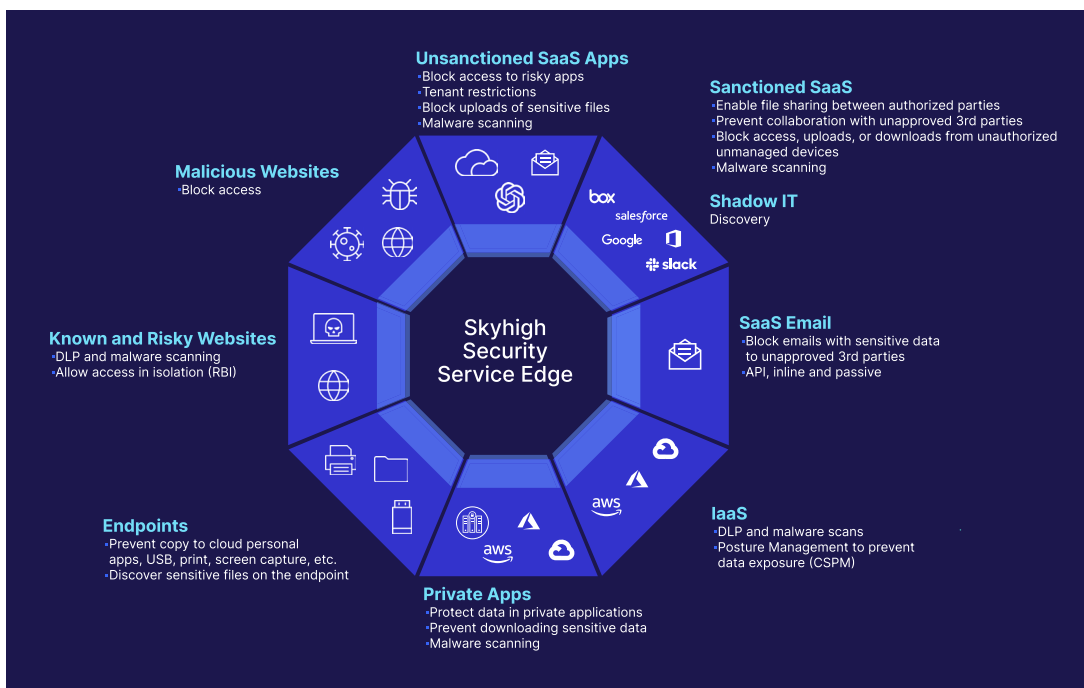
Unsanctioned SaaS Apps
•Block access to risky apps
•Tenant restrictions
•Block uploads of sensitive files
•Malware scanning

Sanctioned SaaS
•Enable file sharing between authorized parties
•Prevent collaboration with unapproved 3rd parties
•Block access, uploads, or downloads from unauthorized unmanaged devices
•Malware scanning

Shadow IT
Discovery

Malicious Websites
•Block access

box
salesforce
Google
slack

Known and Risky Websites
•DLP and malware scanning
•Allow access in isolation (RBI)

Skyhigh Security Service Edge

SaaS Email
•Block emails with sensitive data to unapproved 3rd parties
•API, inline and passive

aws

IaaS
•DLP and malware scans
•Posture Management to prevent data exposure (CSPM)

Endpoints
•Prevent copy to cloud personal apps, USB, print, screen capture, etc.
•Discover sensitive files on the endpoint

aws

Private Apps
•Protect data in private applications
•Prevent downloading sensitive data
•Malware scanning